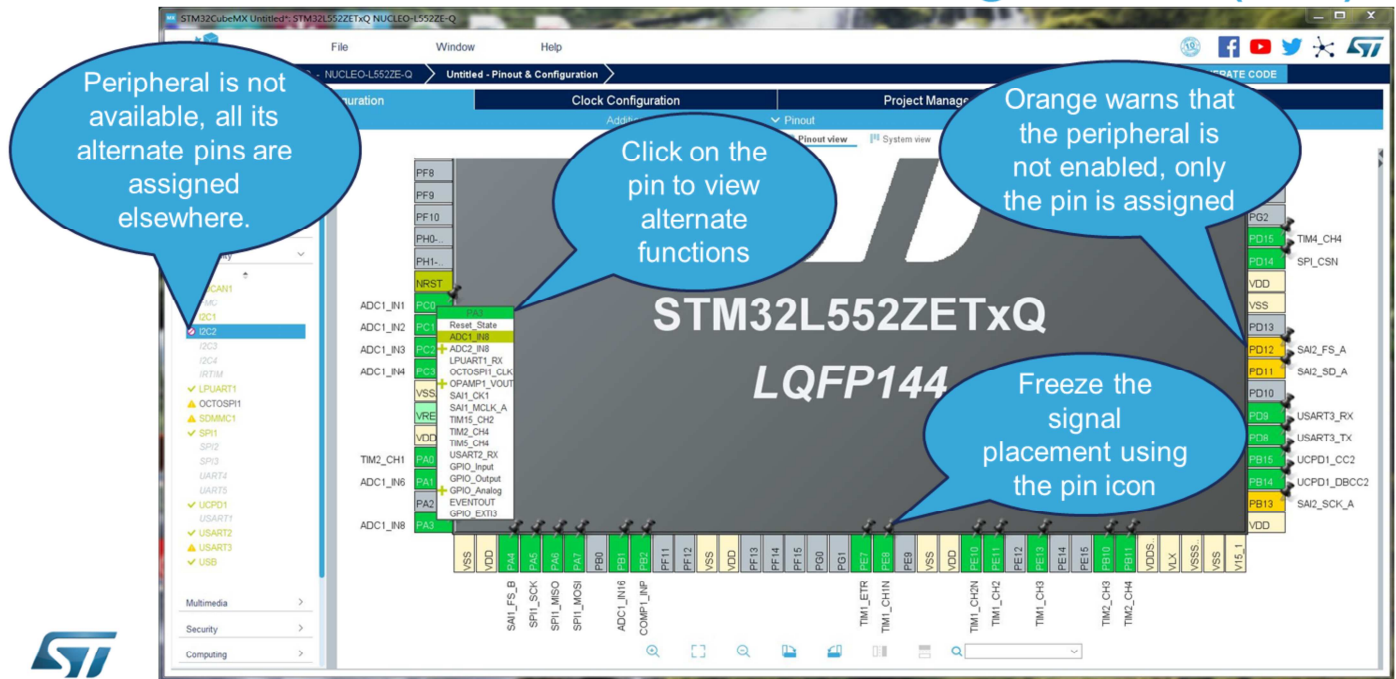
STM32CubeMX Untitled*: STM32L552ZETxQ NUCLEO-L552ZE-Q

File Window Help

- NUCLEO-L552ZE-Q Untitled - Pinout & Configuration

GENERATE CODE

Clock Configuration Project Manage

Pinout

Pinout view System view

Peripheral is not available, all its alternate pins are assigned elsewhere.

Click on the pin to view alternate functions

Orange warns that the peripheral is not enabled, only the pin is assigned

Freeze the signal placement using the pin icon

STM32L552ZETxQ

LQFP144

FDCAN1
I2C1
I2C2
I2C3
I2C4
IRTIM
LPUART1
OCTOSPI1
SDMMC1
SPI1
SPI2
SPI3
UART4
UART5
UCPD1
USART1
USART2
USART3
USB

Multimedia
Security
Computing

PF8
PF9
PF10
PH0-...
PH1-...
NRST
PC0
PC1
PC2
PC3
VSS
VRE
VDD
PA0
PA1
PA2
PA3

ADC1_IN1
ADC1_IN2
ADC1_IN3
ADC1_IN4
TIM2_CH1
ADC1_IN6
ADC1_IN8

PA3
Reset_State
ADC1_IN8
ADC2_IN8
LPUART1_RX
OCTOSPI1_CLK
OPAMP1_VOUT
SAI1_CK1
SAI1_MCLK_A
TIM15_CH2
TIM2_CH4
TIM5_CH4
USART2_RX
GPIO_Input
GPIO_Output
GPIO_Analog
EVENTOUT
GPIO_EXTI3

PG2
PD15
PD14
VDD
VSS
PD13
PD12
PD11
PD10
PD9
PD8
PB15
PB14
PB13
VDD

TIM4_CH4
SPI_CSN
SAI2_FS_A
SAI2_SD_A
USART3_RX
USART3_TX
UCPD1_CC2
UCPD1_DBCC2
SAI2_SCK_A

VSS VDD PA4 PA5 PA6 PA7 PB0 PB1 PB2 PF11 PF12 VSS VDD PF13 PF14 PF15 PG0 PG1 PE7 PE8 PE9 VSS VDD PE10 PE11 PE12 PE13 PE14 PE15 PB10 PB11 VDDS VLX VSSS VSS V15_1

SAI1_FS_B SPI1_SCK SPI1_MISO SPI1_MOSI ADC1_IN16 COMP1_INP TIM1_ETR TIM1_CH1N TIM1_CH2N TIM1_CH2 TIM1_CH3 TIM2_CH3 TIM2_CH4